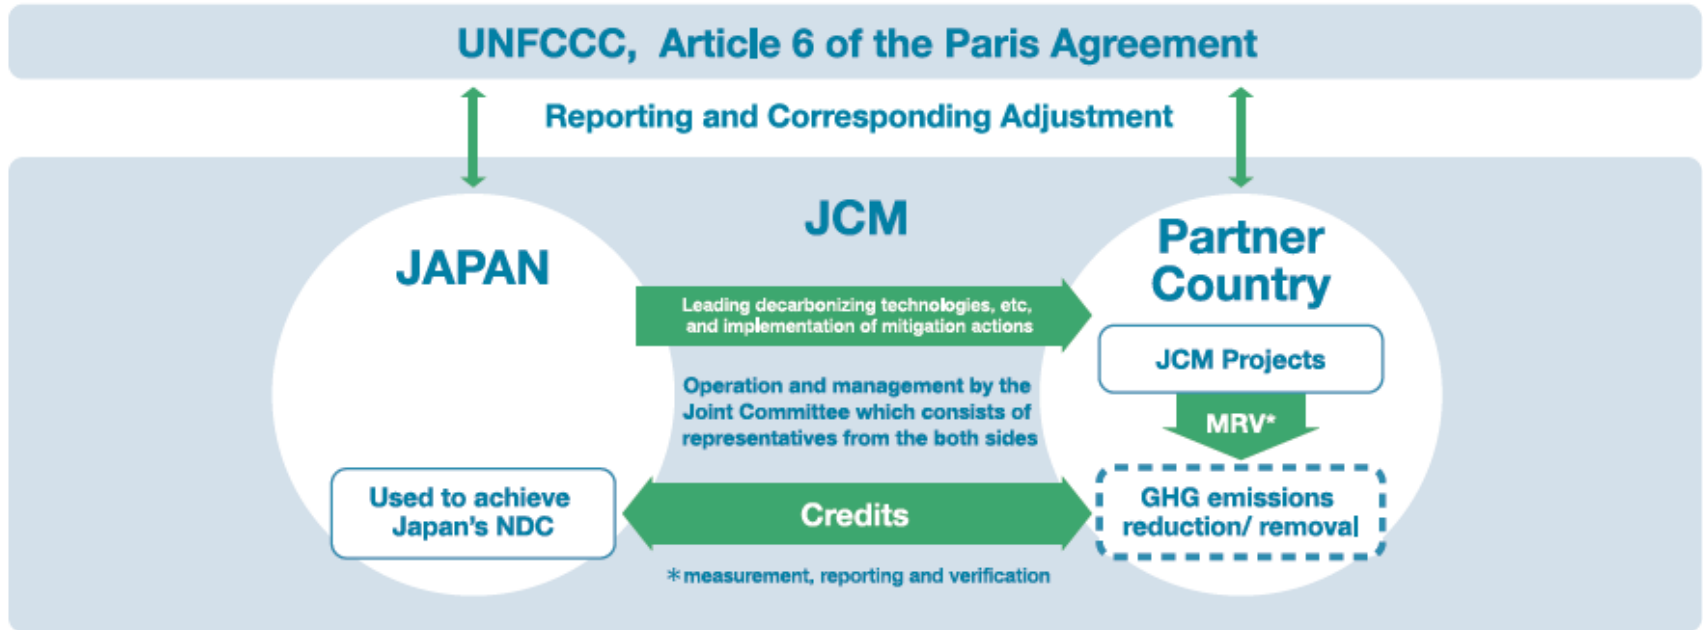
UNFCCC, Article 6 of the Paris Agreement

Reporting and Corresponding Adjustment

JCM

JAPAN

Partner Country

Leading decarbonizing technologies, etc, and implementation of mitigation actions

JCM Projects

MRV*

Operation and management by the Joint Committee which consists of representatives from the both sides

Used to achieve Japan's NDC

Credits

GHG emissions reduction/ removal

*measurement, reporting and verification